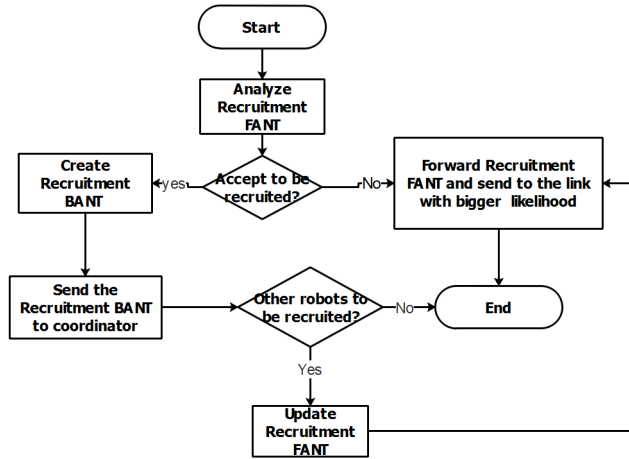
Start

Analyze Recruitment FANT

Create Recruitment BANT

yes

Accept to be recruited?

No

Forward Recruitment FANT and send to the link with bigger likelihood

Send the Recruitment BANT to coordinator

Other robots to be recruited?

No

End

Yes

Update Recruitment FANT